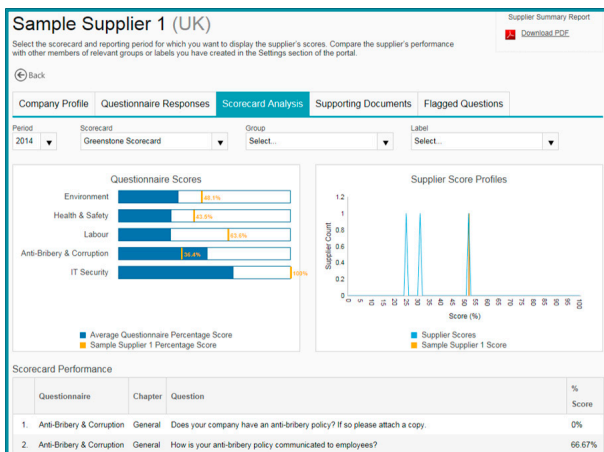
Sample Supplier 1 (UK)

Select the scorecard and reporting period for which you want to display the supplier's scores. Compare the supplier's performance with other members of relevant groups or labels you have created in the Settings section of the portal.

Supplier Summary Report

Download PDF

Back

Company Profile | Questionnaire Responses | Scorecard Analysis | Supporting Documents | Flagged Questions

Period
2014

Scorecard
Greenstone Scorecard

Group
Select...

Label
Select...

Questionnaire Scores

Environment 45.1%
Health & Safety 43.8%
Labour 63.6%
Anti-Bribery & Corruption 36.4%
IT Security 100%

Average Questionnaire Percentage Score
Sample Supplier 1 Percentage Score

Supplier Score Profiles

1.2
1
0.8
0.6
0.4
0.2
0

Supplier Count

0 5 10 15 20 25 30 35 40 45 50 55 60 65 70 75 80 85 90 95 100

Score (%)

Supplier Scores
Sample Supplier 1 Score

Scorecard Performance

| | Questionnaire | Chapter | Question | % Score |
|---|---|---|---|---|
| 1. | Anti-Bribery & Corruption | General | Does your company have an anti-bribery policy? If so please attach a copy. | 0% |
| 2. | Anti-Bribery & Corruption | General | How is your anti-bribery policy communicated to employees? | 66.67% |